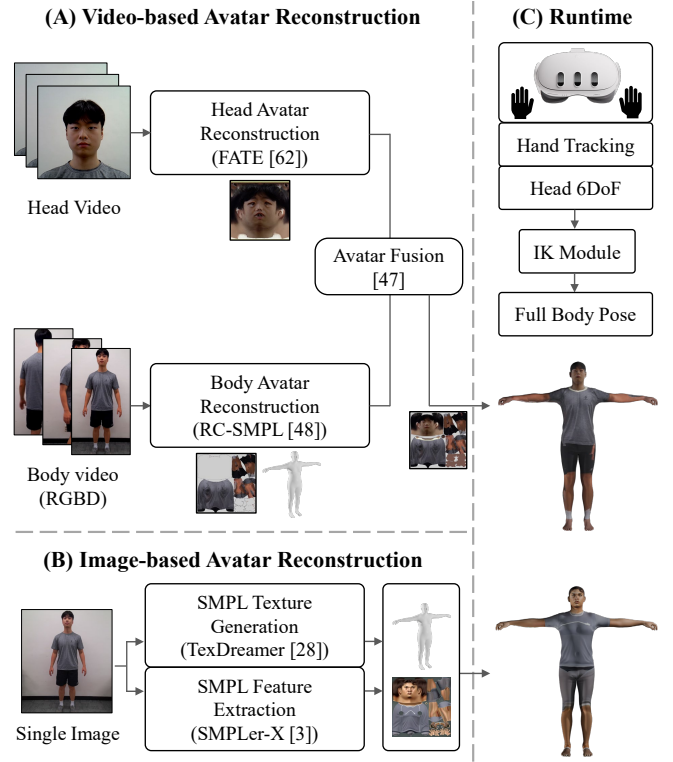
(A) Video-based Avatar Reconstruction

(C) Runtime

Head Video

Head Avatar Reconstruction (FATE [62])

Hand Tracking

Head 6DoF

IK Module

Full Body Pose

Avatar Fusion [47]

Body video (RGBD)

Body Avatar Reconstruction (RC-SMPL [48])

(B) Image-based Avatar Reconstruction

Single Image

SMPL Texture Generation (TexDreamer [28])

SMPL Feature Extraction (SMPLer-X [3])